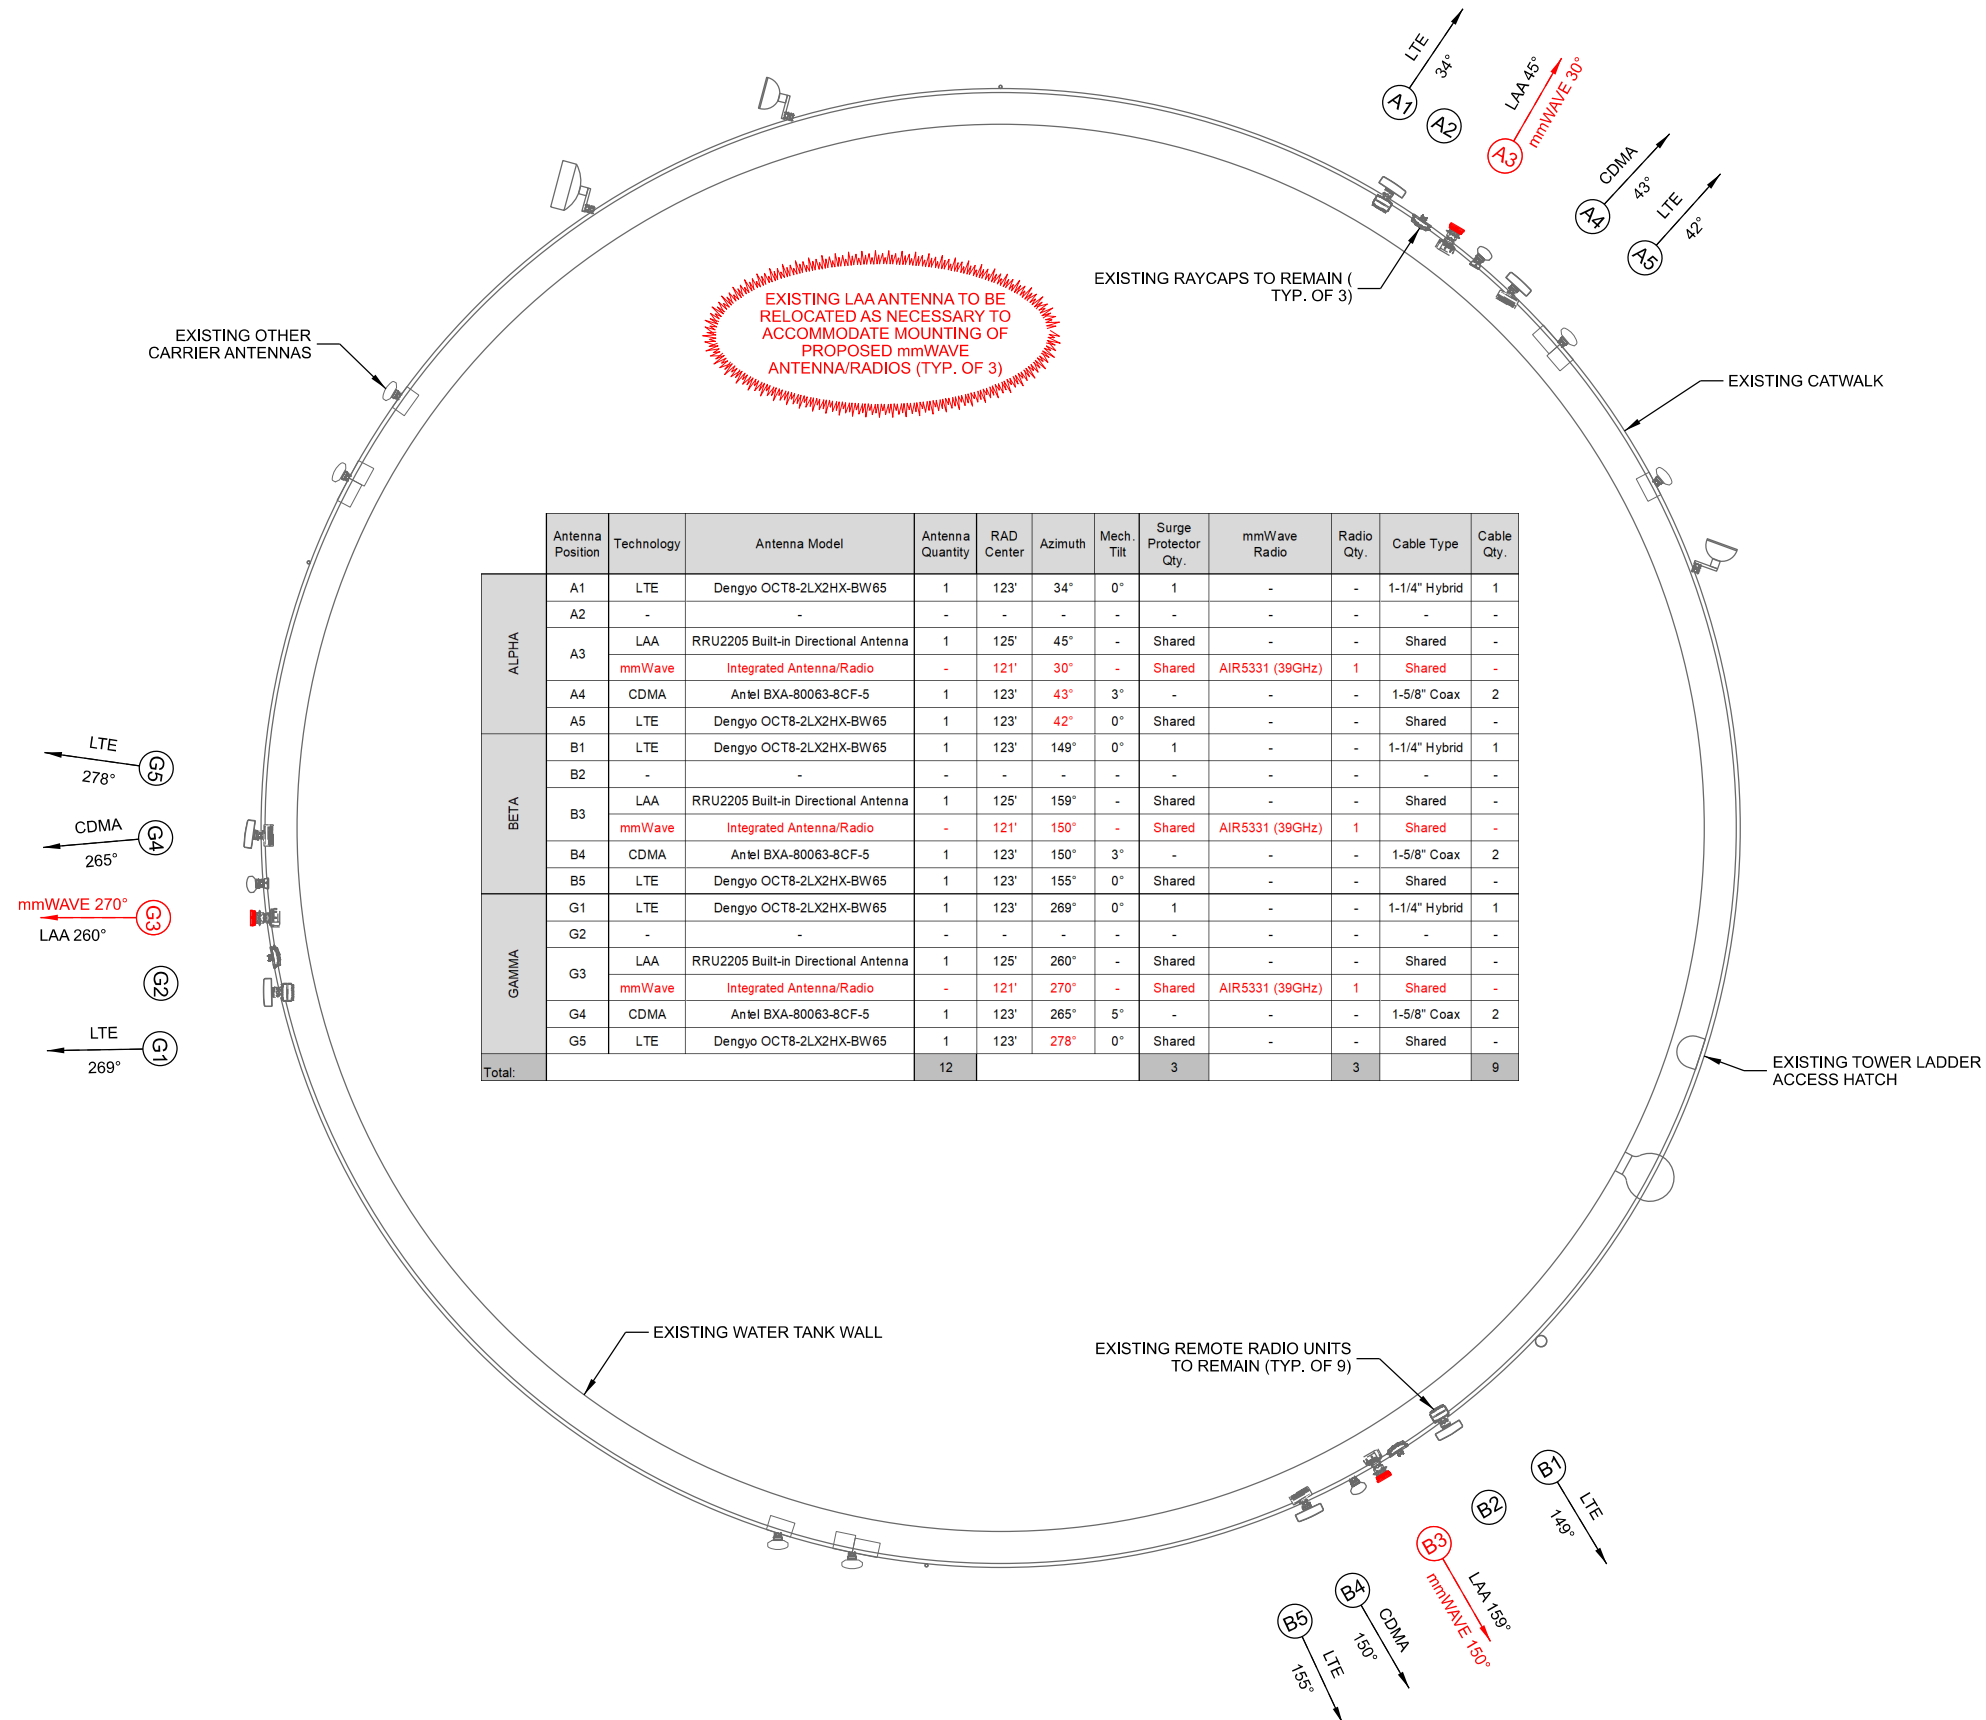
LTE
34°
A1
A2
LAA 45°
mmWAVE 30°
A3
CDMA
43°
A4
LTE
42°
A5

EXISTING RAYCAPS TO REMAIN ( TYP. OF 3)

EXISTING LAA ANTENNA TO BE RELOCATED AS NECESSARY TO ACCOMMODATE MOUNTING OF PROPOSED mmWAVE ANTENNA/RADIOS (TYP. OF 3)

EXISTING OTHER CARRIER ANTENNAS

EXISTING CATWALK

| | Antenna Position | Technology | Antenna Model | Antenna Quantity | RAD Center | Azimuth | Mech. Tilt | Surge Protector Qty. | mmWave Radio | Radio Qty. | Cable Type | Cable Qty. |
|---|---|---|---|---|---|---|---|---|---|---|---|---|
| ALPHA | A1 | LTE | Dengyo OCT8-2LX2HX-BW65 | 1 | 123' | 34° | 0° | 1 | - | - | 1-1/4" Hybrid | 1 |
| | A2 | - | - | - | - | - | - | - | - | - | - | - |
| | A3 | LAA | RRU2205 Built-in Directional Antenna | 1 | 125' | 45° | - | Shared | - | - | Shared | - |
| | | mmWave | Integrated Antenna/Radio | - | 121' | 30° | - | Shared | AIR5331 (39GHz) | 1 | Shared | - |
| | A4 | CDMA | Antel BXA-80063-8CF-5 | 1 | 123' | 43° | 3° | - | - | - | 1-5/8" Coax | 2 |
| | A5 | LTE | Dengyo OCT8-2LX2HX-BW65 | 1 | 123' | 42° | 0° | Shared | - | - | Shared | - |
| BETA | B1 | LTE | Dengyo OCT8-2LX2HX-BW65 | 1 | 123' | 149° | 0° | 1 | - | - | 1-1/4" Hybrid | 1 |
| | B2 | - | - | - | - | - | - | - | - | - | - | - |
| | B3 | LAA | RRU2205 Built-in Directional Antenna | 1 | 125' | 159° | - | Shared | - | - | Shared | - |
| | | mmWave | Integrated Antenna/Radio | - | 121' | 150° | - | Shared | AIR5331 (39GHz) | 1 | Shared | - |
| | B4 | CDMA | Antel BXA-80063-8CF-5 | 1 | 123' | 150° | 3° | - | - | - | 1-5/8" Coax | 2 |
| | B5 | LTE | Dengyo OCT8-2LX2HX-BW65 | 1 | 123' | 155° | 0° | Shared | - | - | Shared | - |
| GAMMA | G1 | LTE | Dengyo OCT8-2LX2HX-BW65 | 1 | 123' | 269° | 0° | 1 | - | - | 1-1/4" Hybrid | 1 |
| | G2 | - | - | - | - | - | - | - | - | - | - | - |
| | G3 | LAA | RRU2205 Built-in Directional Antenna | 1 | 125' | 260° | - | Shared | - | - | Shared | - |
| | | mmWave | Integrated Antenna/Radio | - | 121' | 270° | - | Shared | AIR5331 (39GHz) | 1 | Shared | - |
| | G4 | CDMA | Antel BXA-80063-8CF-5 | 1 | 123' | 265° | 5° | - | - | - | 1-5/8" Coax | 2 |
| | G5 | LTE | Dengyo OCT8-2LX2HX-BW65 | 1 | 123' | 278° | 0° | Shared | - | - | Shared | - |
| Total: | | | | 12 | | | | 3 | | 3 | | 9 |

LTE
278°
G5
CDMA
265°
G4
mmWAVE 270°
G3
LAA 260°
G2
LTE
269°
G1

EXISTING TOWER LADDER ACCESS HATCH

EXISTING WATER TANK WALL

EXISTING REMOTE RADIO UNITS TO REMAIN (TYP. OF 9)

B1
LTE
149°
B2
B3
LAA 159°
mmWAVE 150°
B4
CDMA
150°
B5
LTE
155°